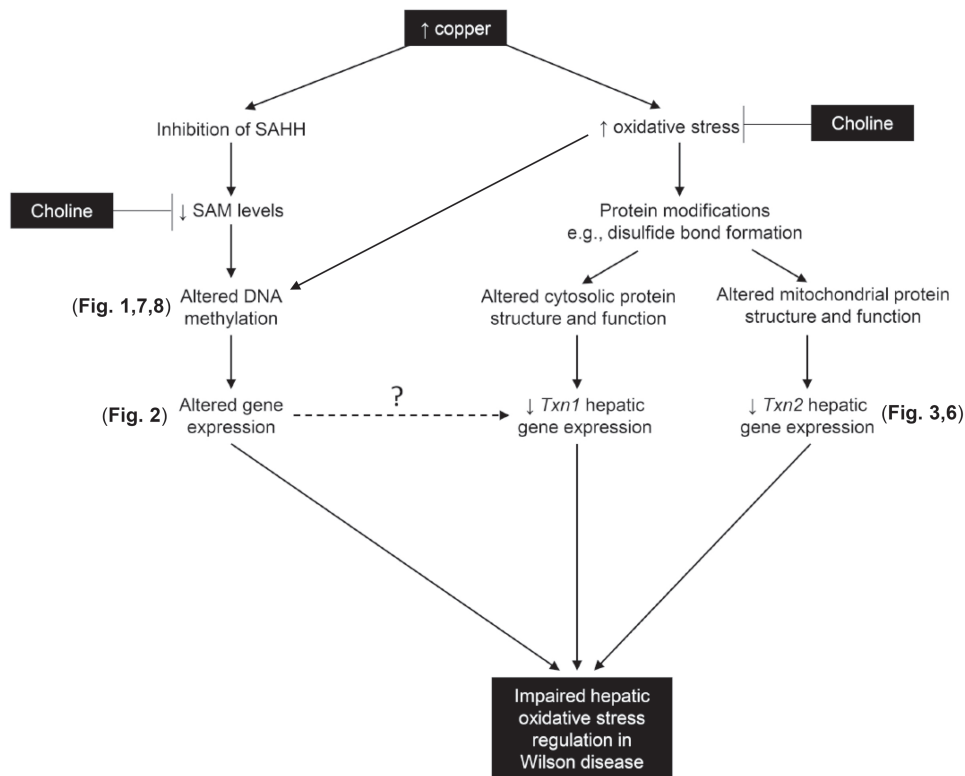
↑ copper

Inhibition of SAHH

↑ oxidative stress

Choline

Choline

↓ SAM levels

Protein modifications e.g., disulfide bond formation

(Fig. 1,7,8)

Altered DNA methylation

Altered cytosolic protein structure and function

Altered mitochondrial protein structure and function

(Fig. 2)

Altered gene expression

?

↓ Txn1 hepatic gene expression

↓ Txn2 hepatic gene expression

(Fig. 3,6)

Impaired hepatic oxidative stress regulation in Wilson disease